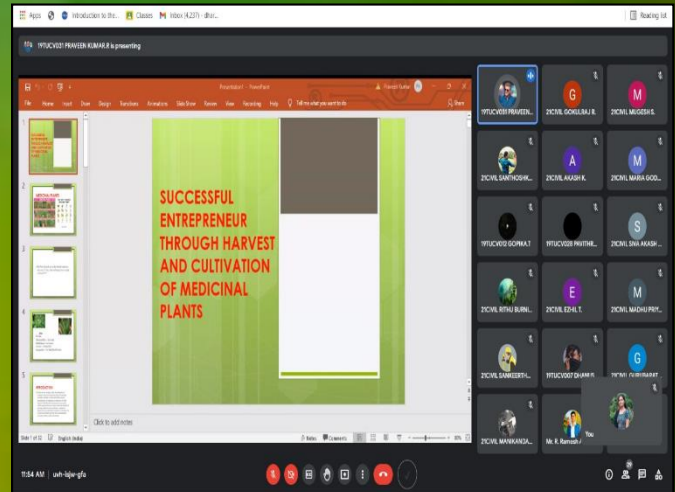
Apps Introduction to the... Classes Inbox (4,237) - dhar... Reading list

19TUCV031 PRAVEEN KUMAR.R is presenting

Presentation1 - PowerPoint

File Home Insert Draw Design Transitions Animations Slide Show Review View Recording Help Tell me what you want to do Share

MEDICINAL PLANTS

INTRODUCTION

SUCCESSFUL ENTREPRENEUR THROUGH HARVEST AND CULTIVATION OF MEDICINAL PLANTS

Click to add notes

Slide 1 of 10 English (India) Notes Comments

19TUCV031 PRAVEEN...
21CIVIL GOKULRAJ R.
21CIVIL MUGESH S.
21CIVIL SANTHOSHK...
21CIVIL AKASH K.
21CIVIL MARIA GOD...
19TUCV012 GOPIKA.T
19TUCV028 PAVITHR...
21CIVIL SNA AKASH ...
21CIVIL RITHU BURNI...
21CIVIL EZHIL T.
21CIVIL MADHU PRIY...
21CIVIL SAMEERTH...
19TUCV007 DHAM...
21CIVIL GURUPRAT...
21CIVIL MANIKANDA...
Mr. R. Ramesh
You

11:54 AM | uwh-isjw-gfo